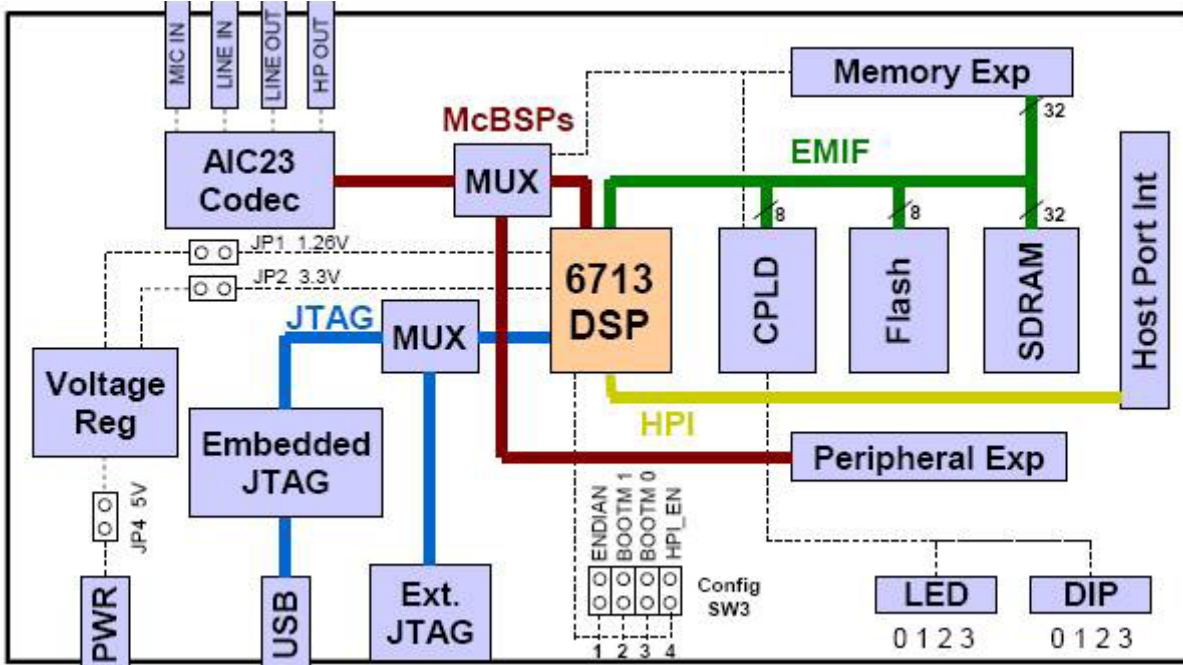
MIC IN
LINE IN
LINE OUT
HP OUT

Memory Exp

32

McBSPs

AIC23 Codec

MUX

EMIF

Host Port Int

8

8

32

JP1 1.26V

JP2 3.3V

6713 DSP

CPLD

Flash

SDRAM

JTAG

MUX

Voltage Reg

Embedded JTAG

HPI

Peripheral Exp

JP4 5V

ENDIAN
BOOTM 1
BOOTM 0
HPI_EN

Config SW3

1 2 3 4

PWR

USB

Ext. JTAG

LED

0 1 2 3

DIP

0 1 2 3